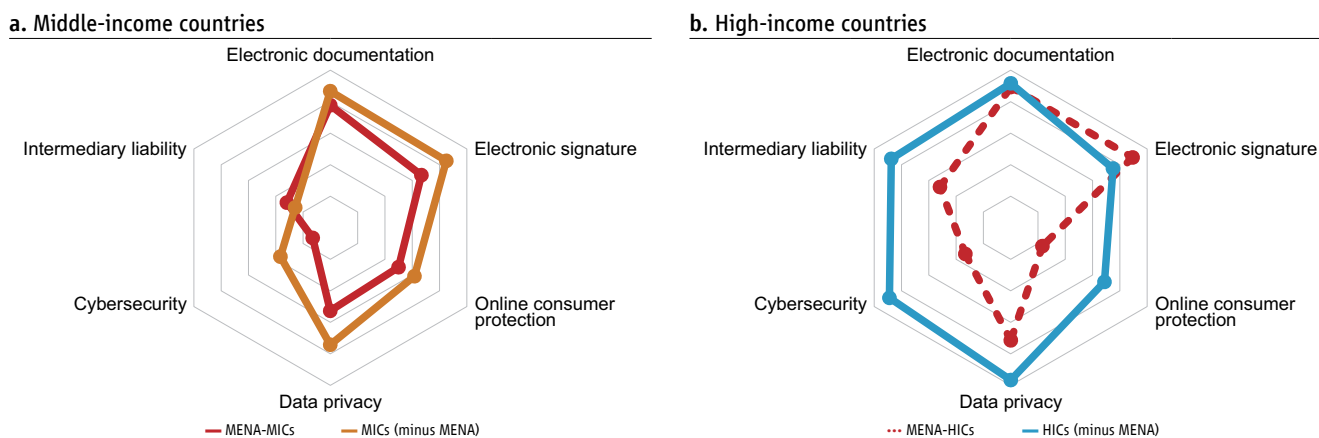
a. Middle-income countries

Electronic documentation

Intermediary liability

Electronic signature

Cybersecurity

Online consumer protection

Data privacy

MENA-MICs

MICs (minus MENA)

b. High-income countries

Electronic documentation

Intermediary liability

Electronic signature

Cybersecurity

Online consumer protection

Data privacy

MENA-HICs

HICs (minus MENA)